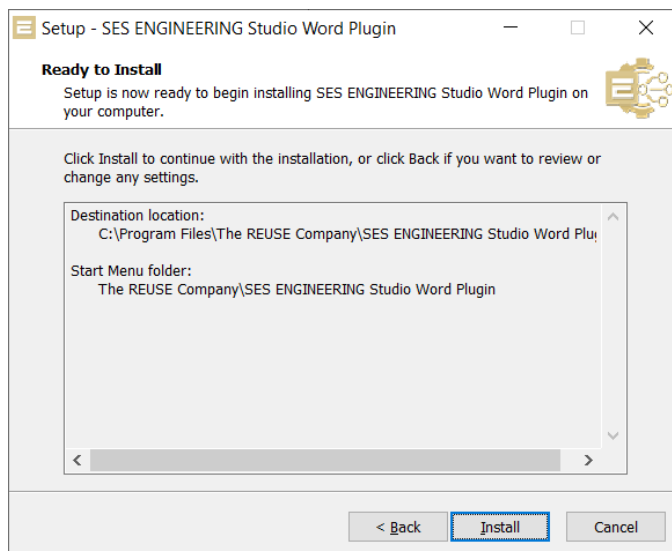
Setup - SES ENGINEERING Studio Word Plugin

Ready to Install
Setup is now ready to begin installing SES ENGINEERING Studio Word Plugin on your computer.

Click Install to continue with the installation, or click Back if you want to review or change any settings.

Destination location:
C:\Program Files\The REUSE Company\SES ENGINEERING Studio Word Plu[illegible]

Start Menu folder:
The REUSE Company\SES ENGINEERING Studio Word Plugin

< Back
Install
Cancel